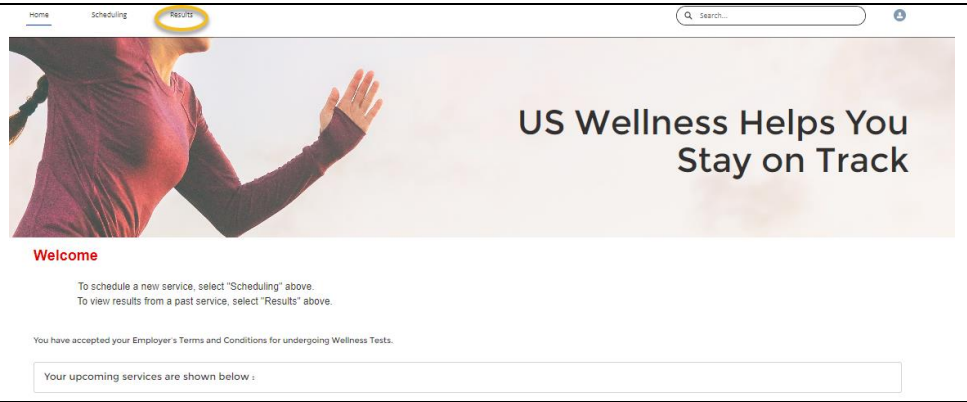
Home Scheduling Results

Search...

US Wellness Helps You Stay on Track

Welcome

To schedule a new service, select "Scheduling" above.
To view results from a past service, select "Results" above.

You have accepted your Employer's Terms and Conditions for undergoing Wellness Tests.

Your upcoming services are shown below :